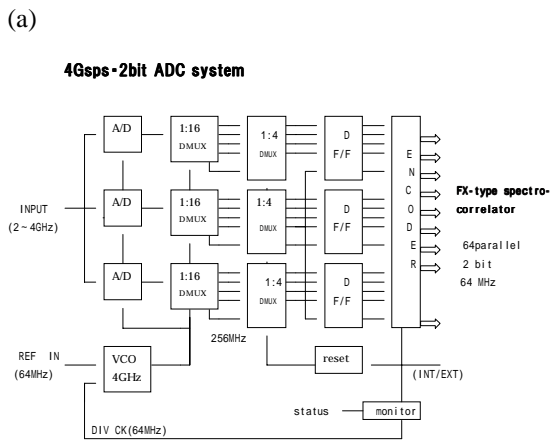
(a)

4Gsps-2bit ADC system

INPUT
(2 ~ 4GHz)

A/D

A/D

A/D

1:16
DMUX

1:16
DMUX

1:16
DMUX

1:4
DMUX

1:4
DMUX

1:4
DMUX

D
F/F

D
F/F

D
F/F

E
N
C
O
D
E
R

FX-type spectro-correlator

64parallel
2 bit
64 MHz

256MHz

REF IN
(64MHz)

VCO
4GHz

reset

(INT/EXT)

status

monitor

DIV CK(64MHz)